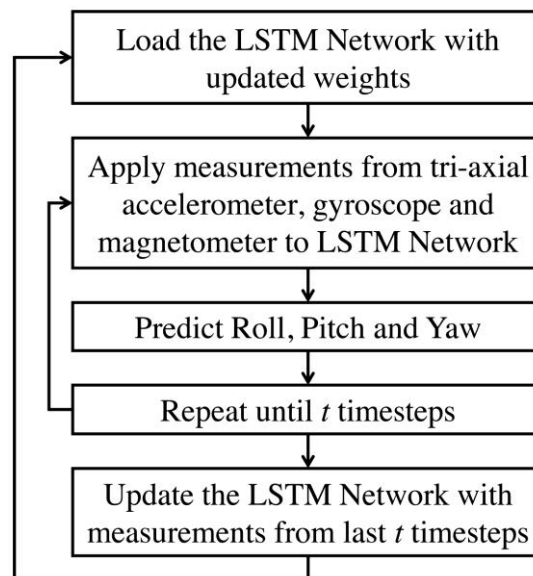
Load the LSTM Network with updated weights

Apply measurements from tri-axial accelerometer, gyroscope and magnetometer to LSTM Network

Predict Roll, Pitch and Yaw

Repeat until $t$ timesteps

Update the LSTM Network with measurements from last $t$ timesteps